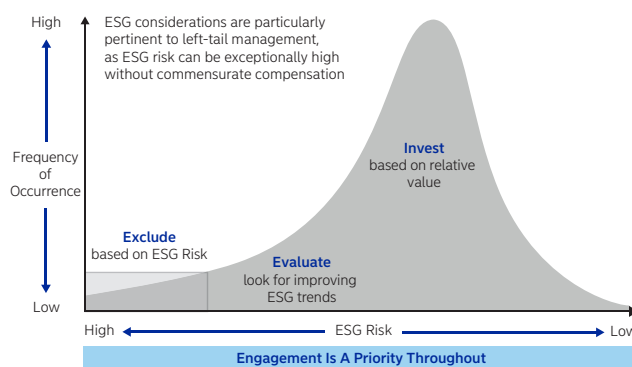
High

ESG considerations are particularly pertinent to left-tail management, as ESG risk can be exceptionally high without commensurate compensation

Frequency of Occurrence

Low

Invest
based on relative value

Exclude
based on ESG Risk

Evaluate
look for improving ESG trends

High

ESG Risk

Low

Engagement Is A Priority Throughout